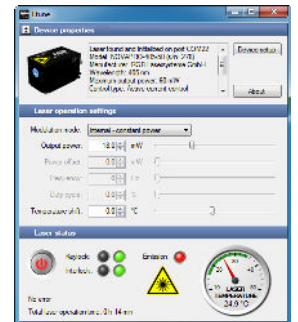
Ilase

Device properties

Laser found and initialised on port COM22
Model: XXXW-100-405x50 (s/n 3YE)
Manufacturer: PGD - laserphotonic GmbH
Wavelength: 405 nm
Maximum output power: 60 mW
Control type: Power control

Device setup

About

Laser operation settings

Modulation mode: Internal - constant power

Output power: 10.0 mW

Power offset: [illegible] mW

Frequency: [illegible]

Duty cycle: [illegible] %

Temperature shift: 0.0 °C

Laser status

Keylock

Interlock

Emission

No error

Total laser operation time: 0h 14 min

LASER TEMPERATURE
24.9 °C